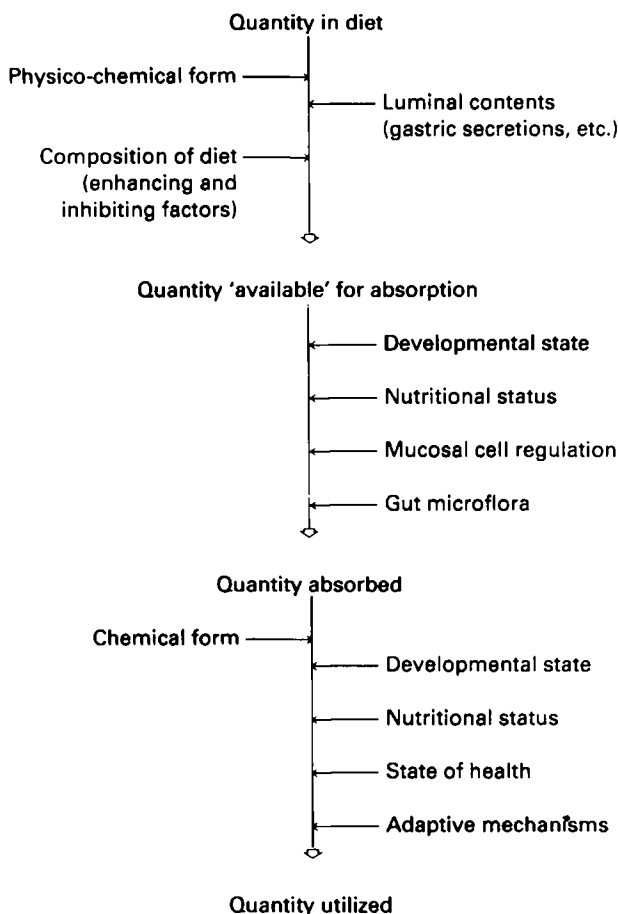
Quantity in diet

Physico-chemical form

Luminal contents (gastric secretions, etc.)

Composition of diet (enhancing and inhibiting factors)

Quantity 'available' for absorption

Developmental state

Nutritional status

Mucosal cell regulation

Gut microflora

Quantity absorbed

Chemical form

Developmental state

Nutritional status

State of health

Adaptive mechanisms

Quantity utilized